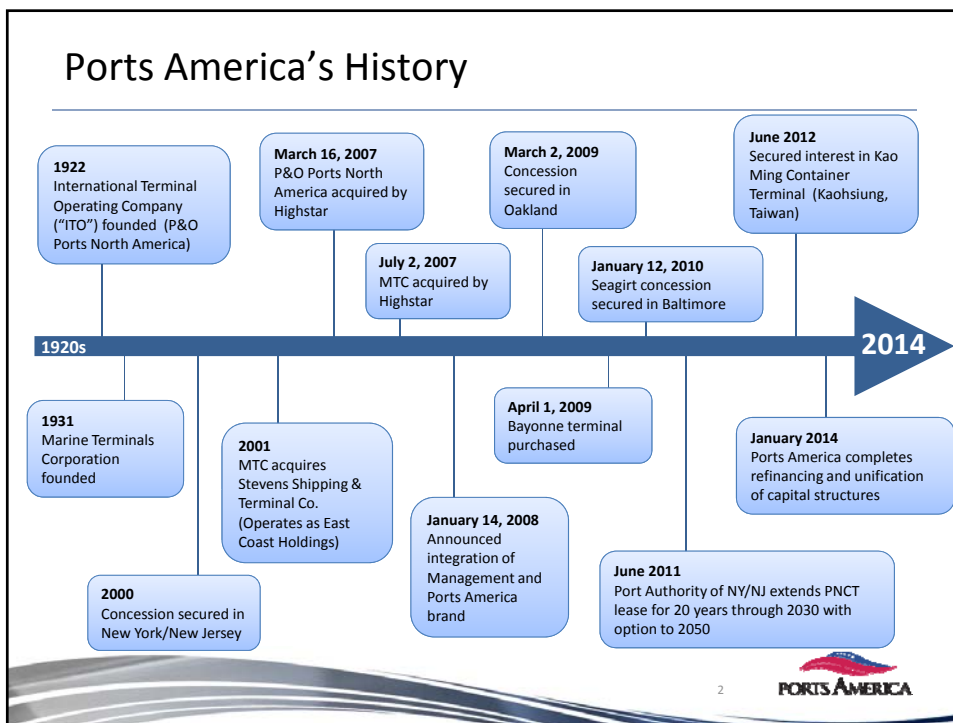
Ports America's History

1922
International Terminal Operating Company ("ITO") founded (P&O Ports North America)

March 16, 2007
P&O Ports North America acquired by Highstar

July 2, 2007
MTC acquired by Highstar

March 2, 2009
Concession secured in Oakland

January 12, 2010
Seagirt concession secured in Baltimore

June 2012
Secured interest in Kao Ming Container Terminal (Kaohsiung, Taiwan)

1920s

2014

1931
Marine Terminals Corporation founded

2001
MTC acquires Stevens Shipping & Terminal Co. (Operates as East Coast Holdings)

2000
Concession secured in New York/New Jersey

January 14, 2008
Announced integration of Management and Ports America brand

April 1, 2009
Bayonne terminal purchased

June 2011
Port Authority of NY/NJ extends PNCT lease for 20 years through 2030 with option to 2050

January 2014
Ports America completes refinancing and unification of capital structures

2

PORTS AMERICA